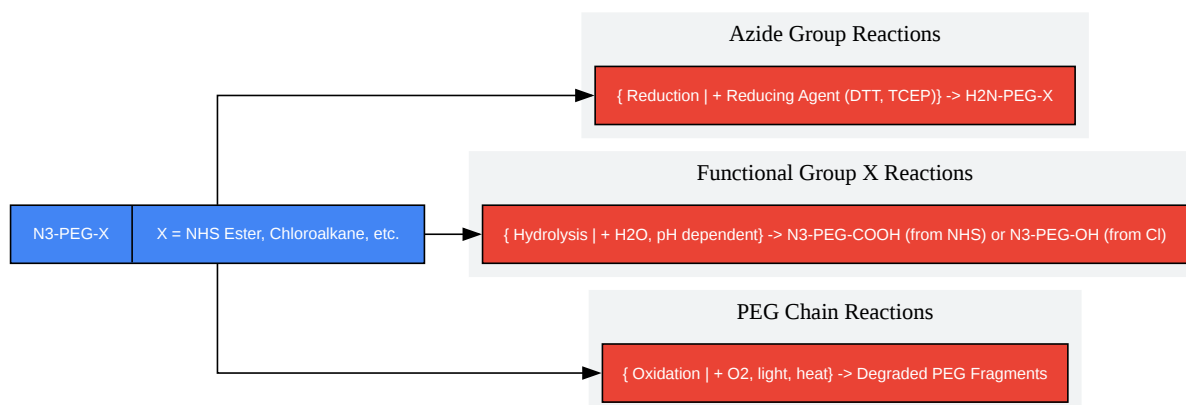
Azide Group Reactions

{ Reduction | + Reducing Agent (DTT, TCEP)} -> H2N-PEG-X

Functional Group X Reactions

N3-PEG-X | X = NHS Ester, Chloroalkane, etc.

{ Hydrolysis | + H2O, pH dependent} -> N3-PEG-COOH (from NHS) or N3-PEG-OH (from Cl)

PEG Chain Reactions

{ Oxidation | + O2, light, heat} -> Degraded PEG Fragments